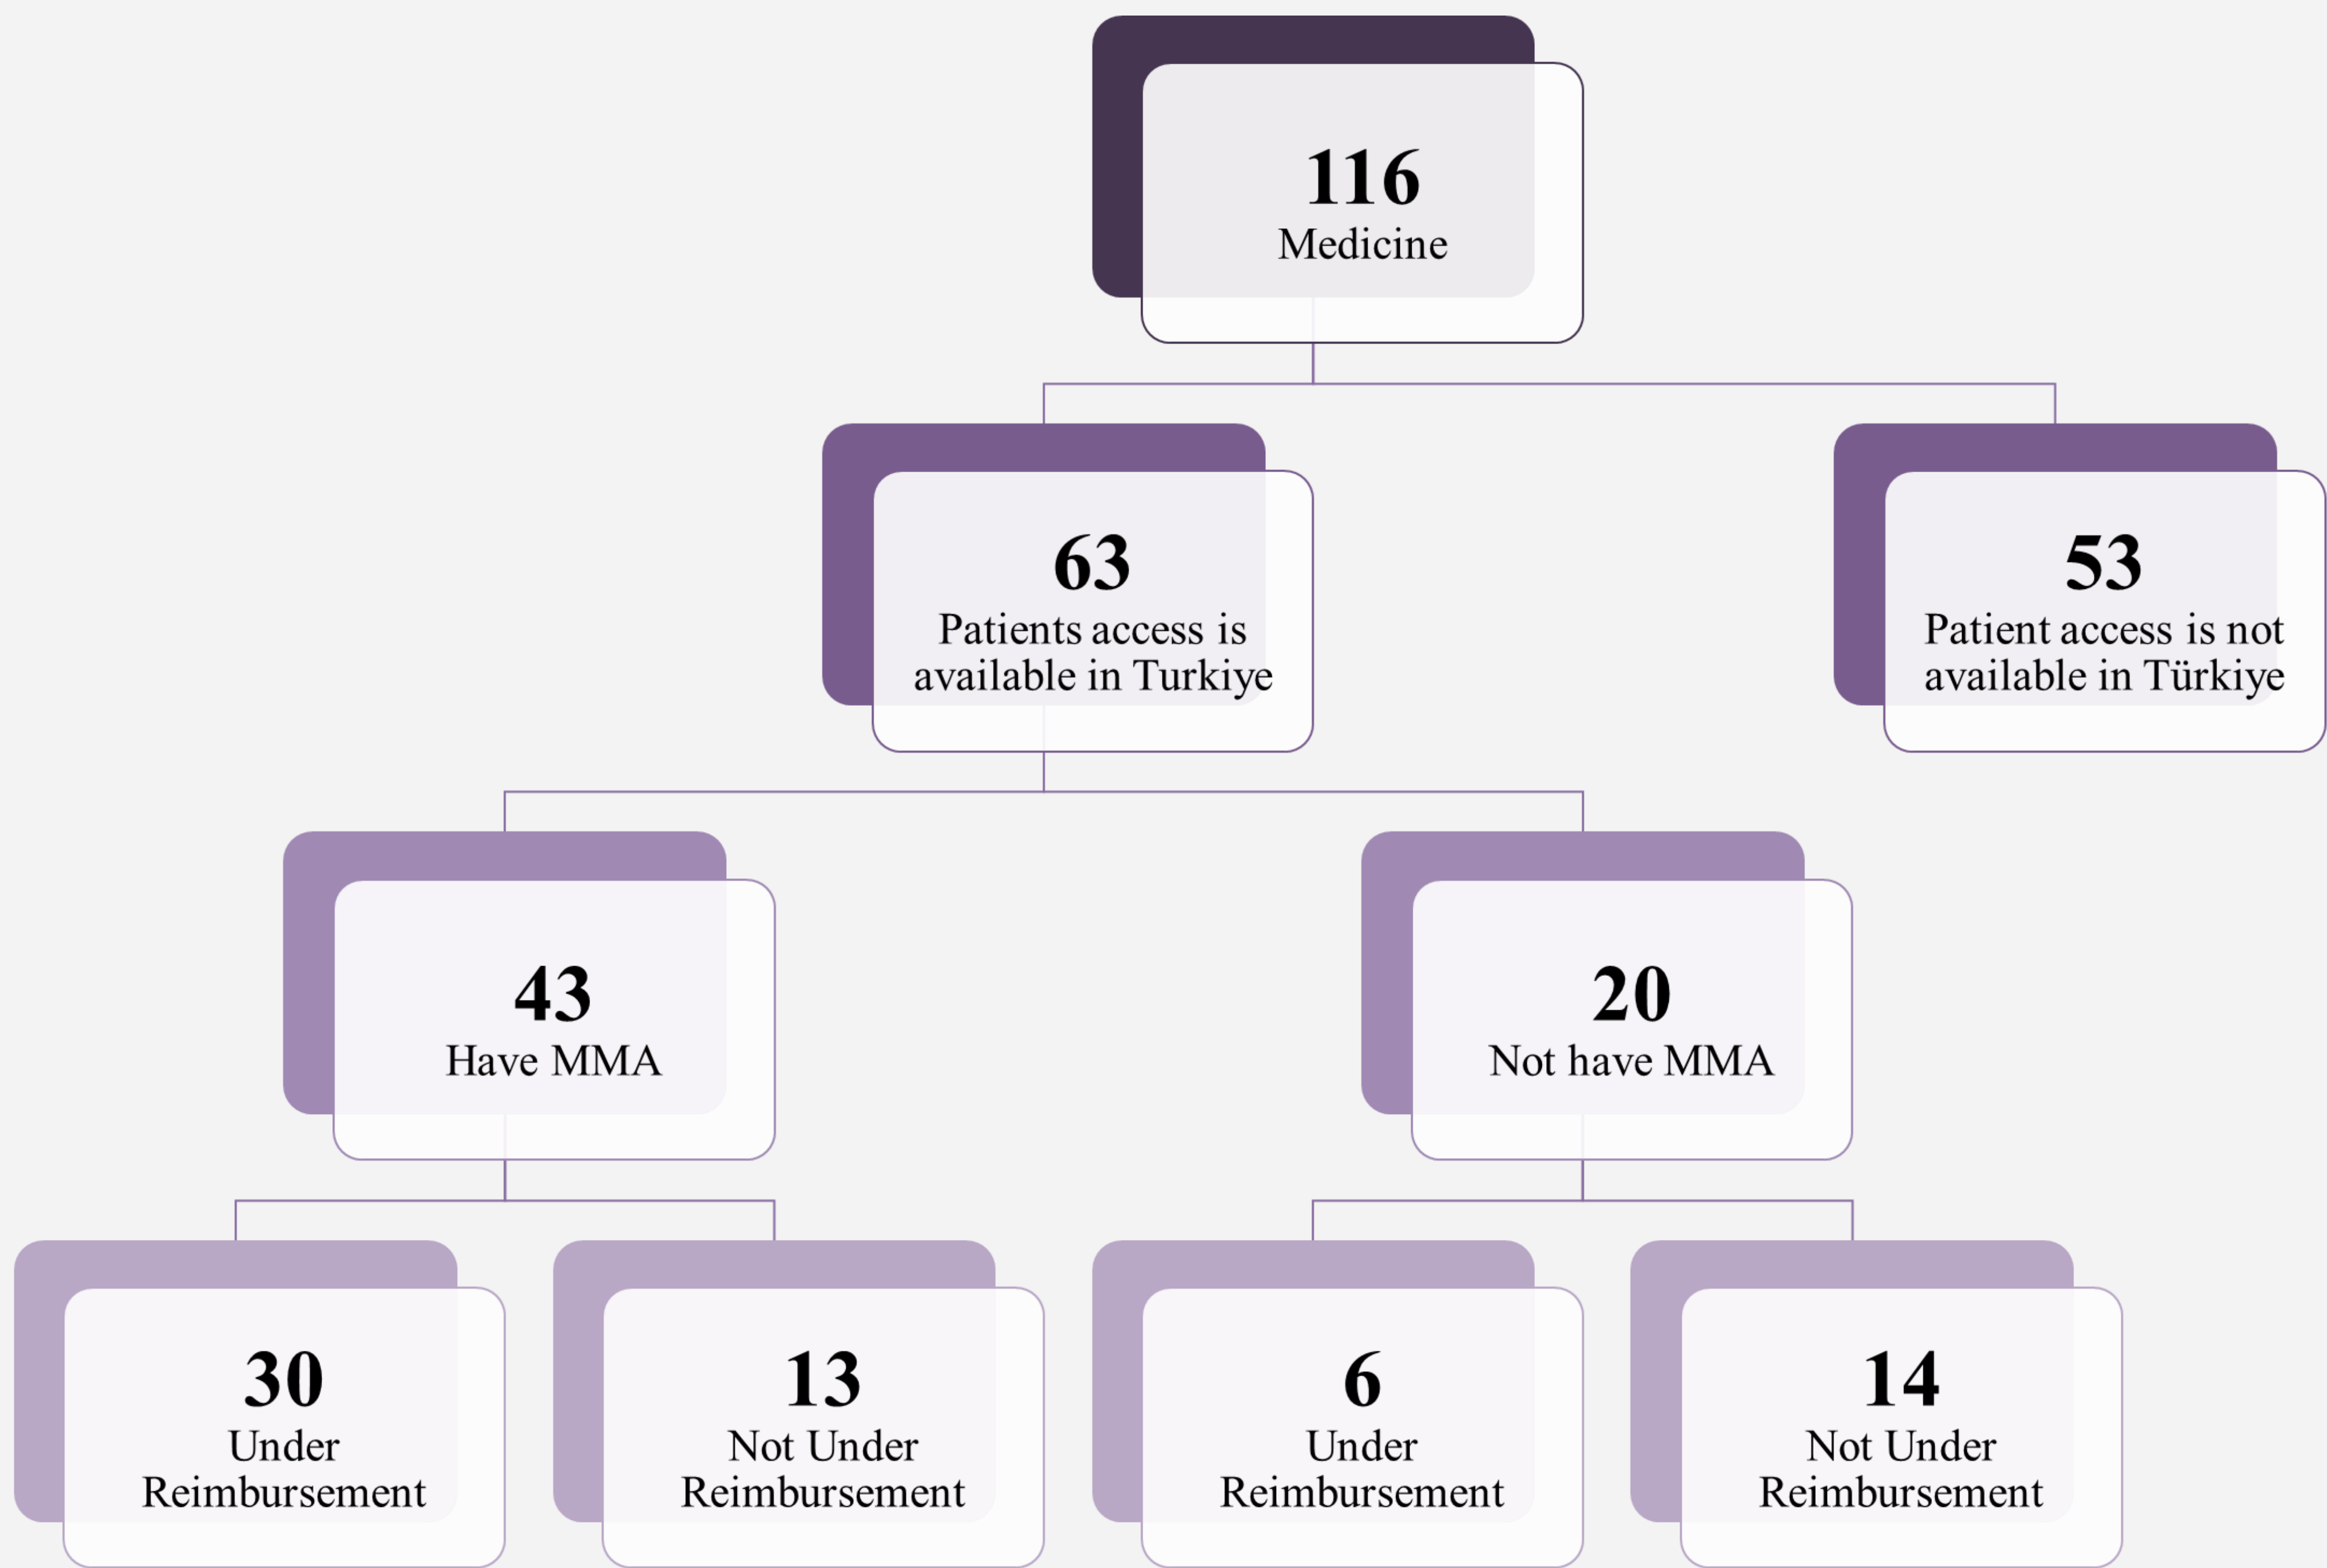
116
Medicine

63
Patients access is available in Turkiye

53
Patient access is not available in Türkiye

43
Have MMA

20
Not have MMA

30
Under Reimbursement

13
Not Under Reimbursement

6
Under Reimbursement

14
Not Under Reimbursement